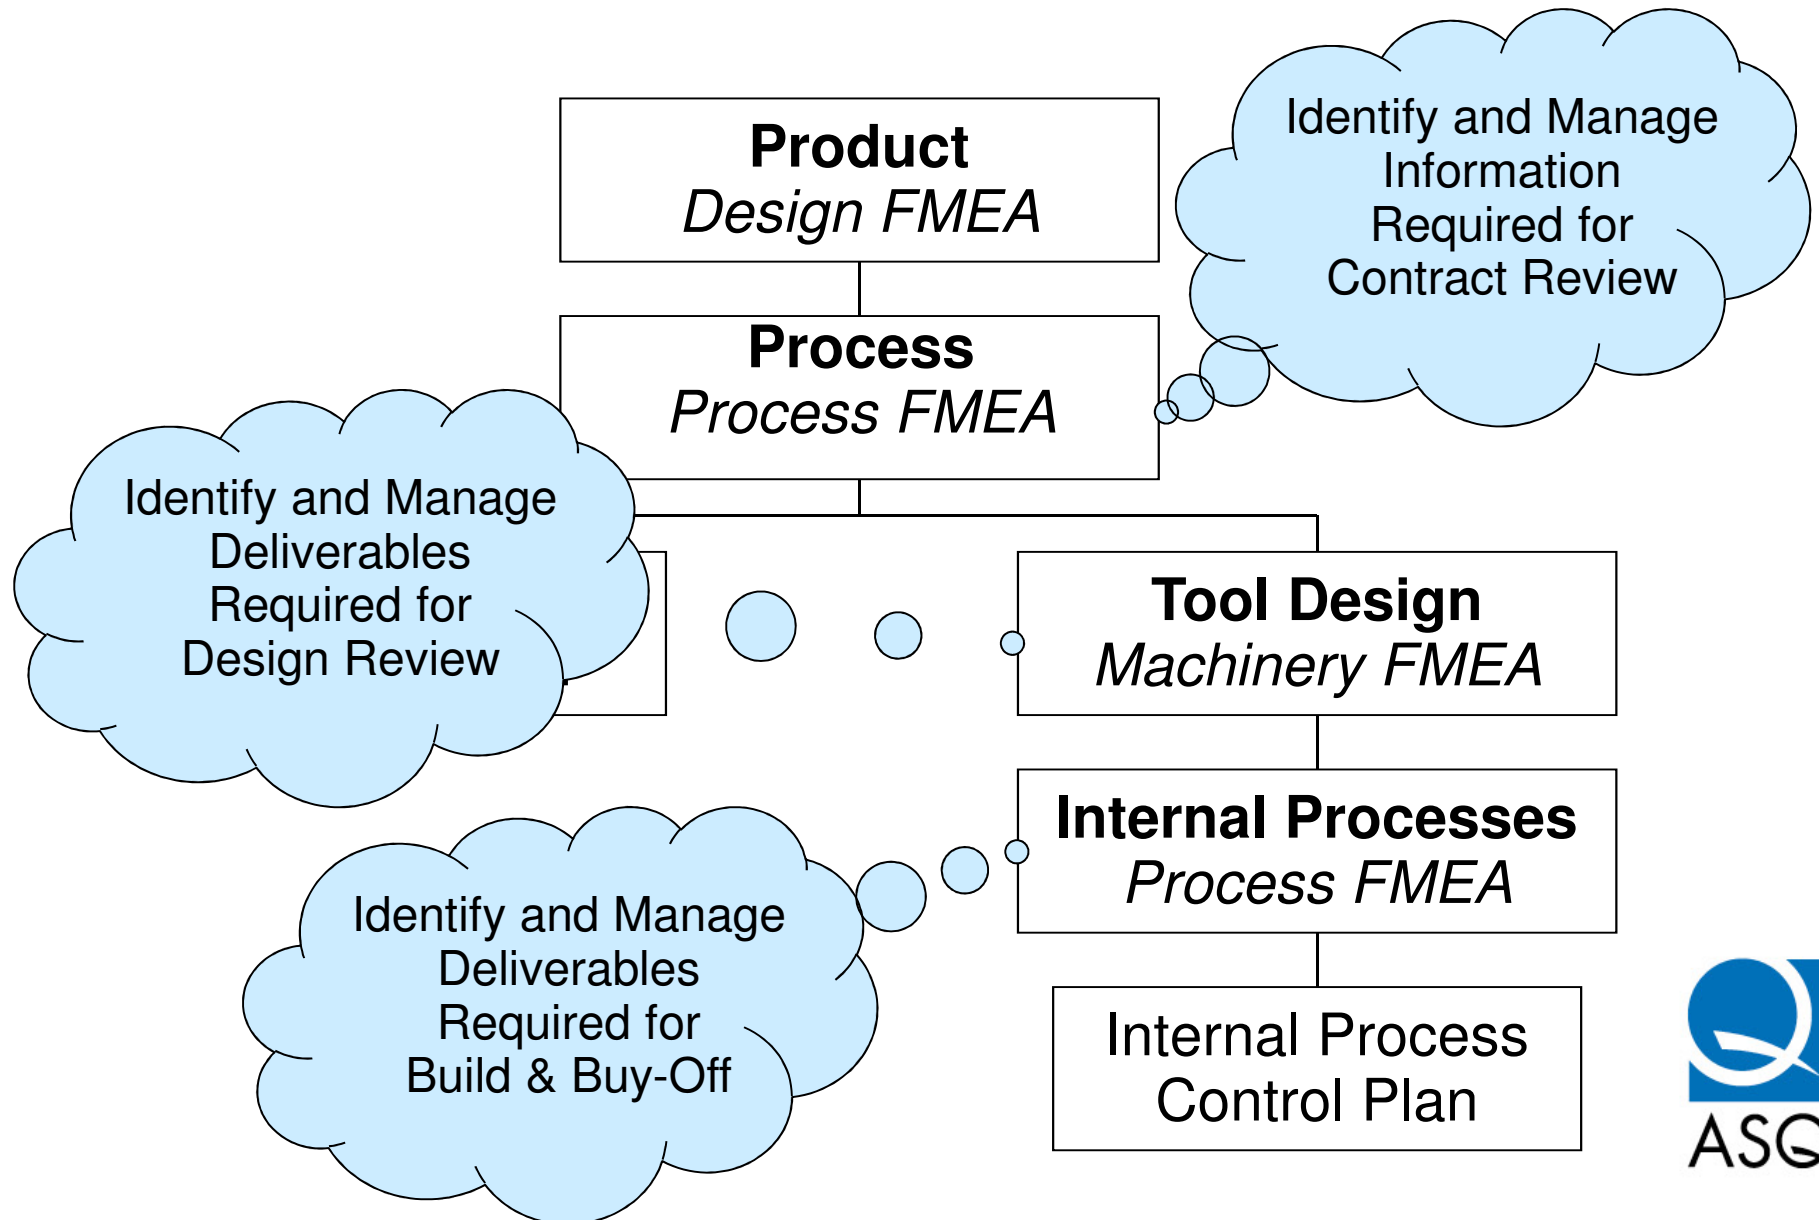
Product
Design FMEA

Identify and Manage Information Required for Contract Review

Process
Process FMEA

Identify and Manage Deliverables Required for Design Review

Tool Design
Machinery FMEA

Internal Processes
Process FMEA

Identify and Manage Deliverables Required for Build & Buy-Off

Internal Process
Control Plan

ASQ